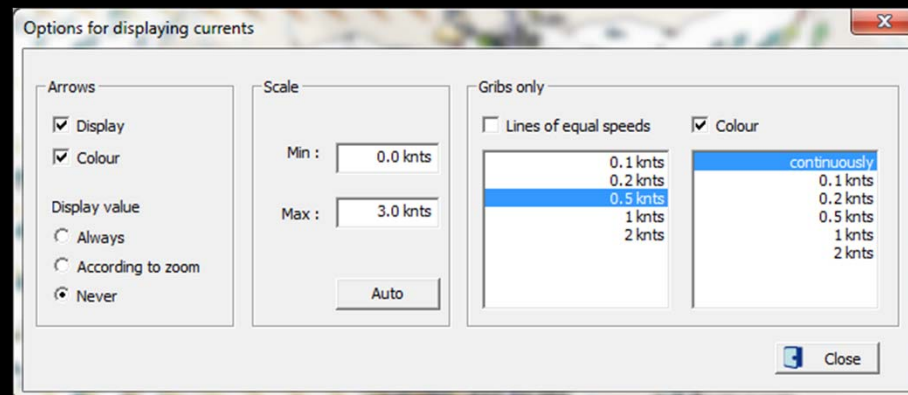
Options for displaying currents

Arrows
Display
Colour
Display value
Always
According to zoom
Never

Scale
Min : 0.0 knts
Max : 3.0 knts
Auto

Gribs only
Lines of equal speeds
0.1 knts
0.2 knts
0.5 knts
1 knts
2 knts

Colour
continuously
0.1 knts
0.2 knts
0.5 knts
1 knts
2 knts

Close